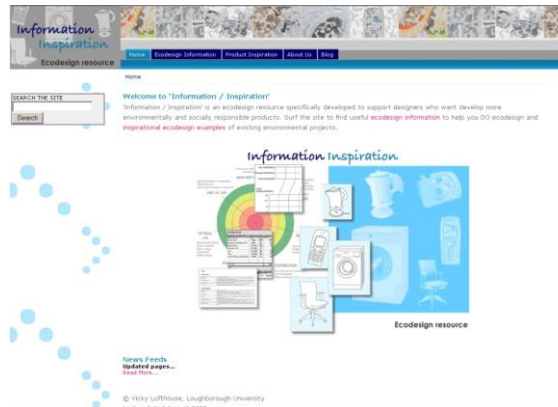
Information Inspiration
Ecodesign resource

Home | Ecodesign Information | Product Inspiration | About Us | Blog

Home

SEARCH THE SITE
Search

Welcome to 'Information / Inspiration'
'Information / Inspiration' is an ecodesign resource specifically developed to support designers who want develop more environmentally and socially responsible products. Surf the site to find useful ecodesign information to help you DO ecodesign and inspirational ecodesign examples of existing environmental projects.

Information Inspiration

Ecodesign resource

News Feeds
Updated pages...
Read More...

© Vicky Lofthouse, Loughborough University
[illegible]